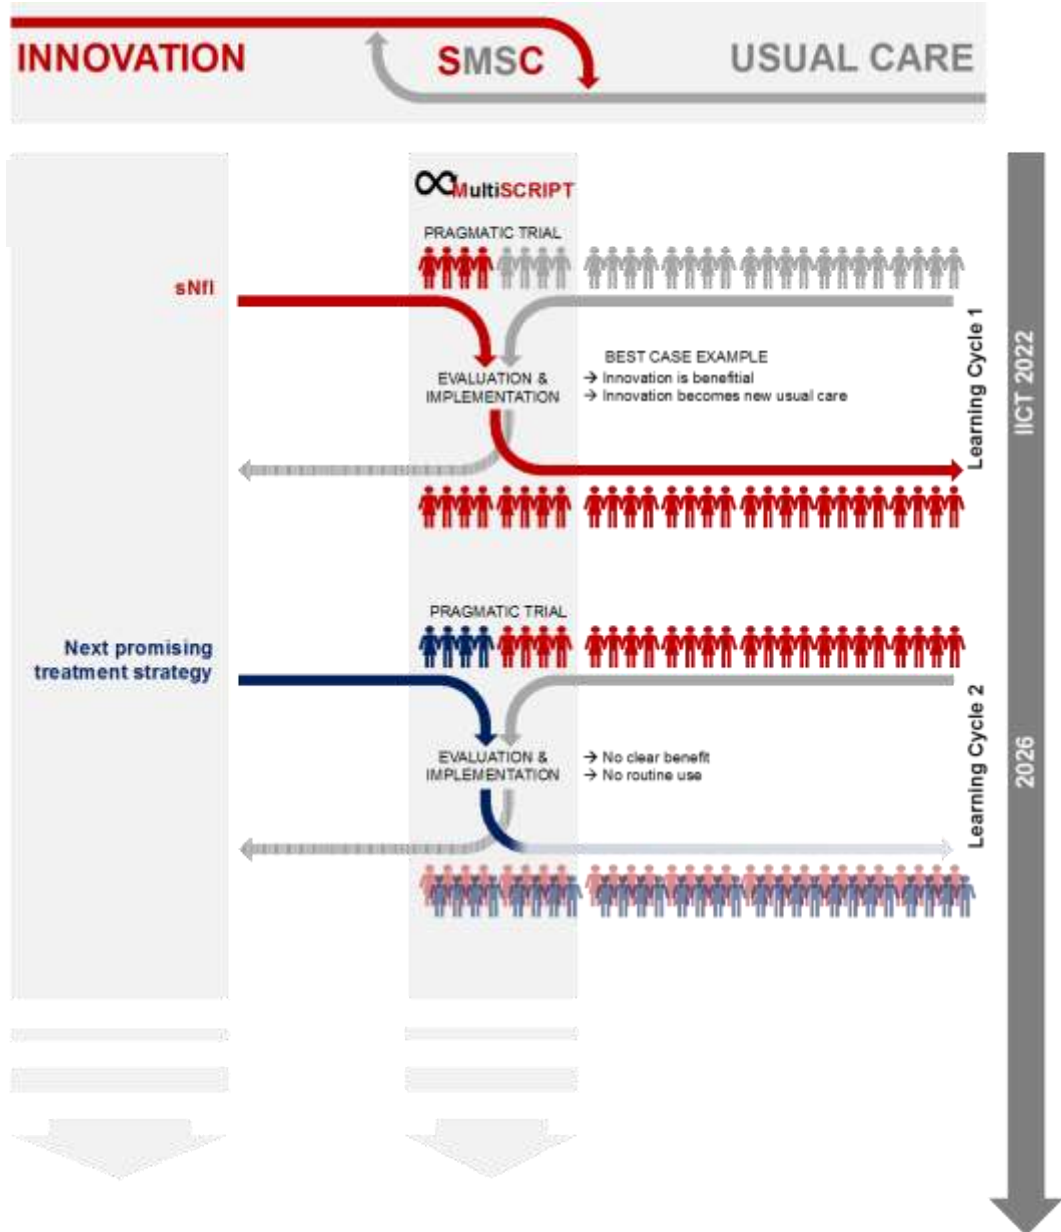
INNOVATION SMSC USUAL CARE

MultiSCRIPT

PRAGMATIC TRIAL

sNfl

EVALUATION & IMPLEMENTATION

BEST CASE EXAMPLE
→ Innovation is benefitial
→ Innovation becomes new usual care

Learning Cycle 1

IICT 2022

PRAGMATIC TRIAL

Next promising treatment strategy

EVALUATION & IMPLEMENTATION

→ No clear benefit
→ No routine use

Learning Cycle 2

2026